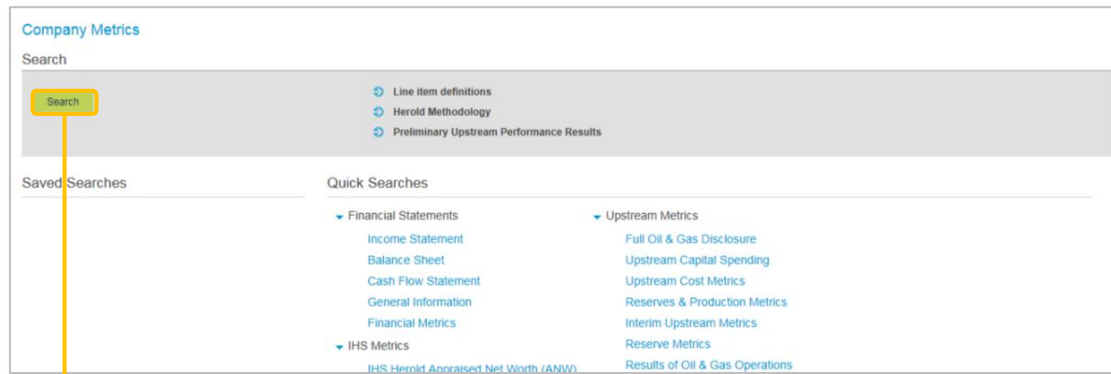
Company Metrics

Search

Search

Line item definitions
Herold Methodology
Preliminary Upstream Performance Results

Saved Searches

Quick Searches

Financial Statements
Income Statement
Balance Sheet
Cash Flow Statement
General Information
Financial Metrics

IHS Metrics
IHS Herold Appraised Net Worth (ANW)

Upstream Metrics
Full Oil & Gas Disclosure
Upstream Capital Spending
Upstream Cost Metrics
Reserves & Production Metrics
Interim Upstream Metrics
Reserve Metrics
Results of Oil & Gas Operations